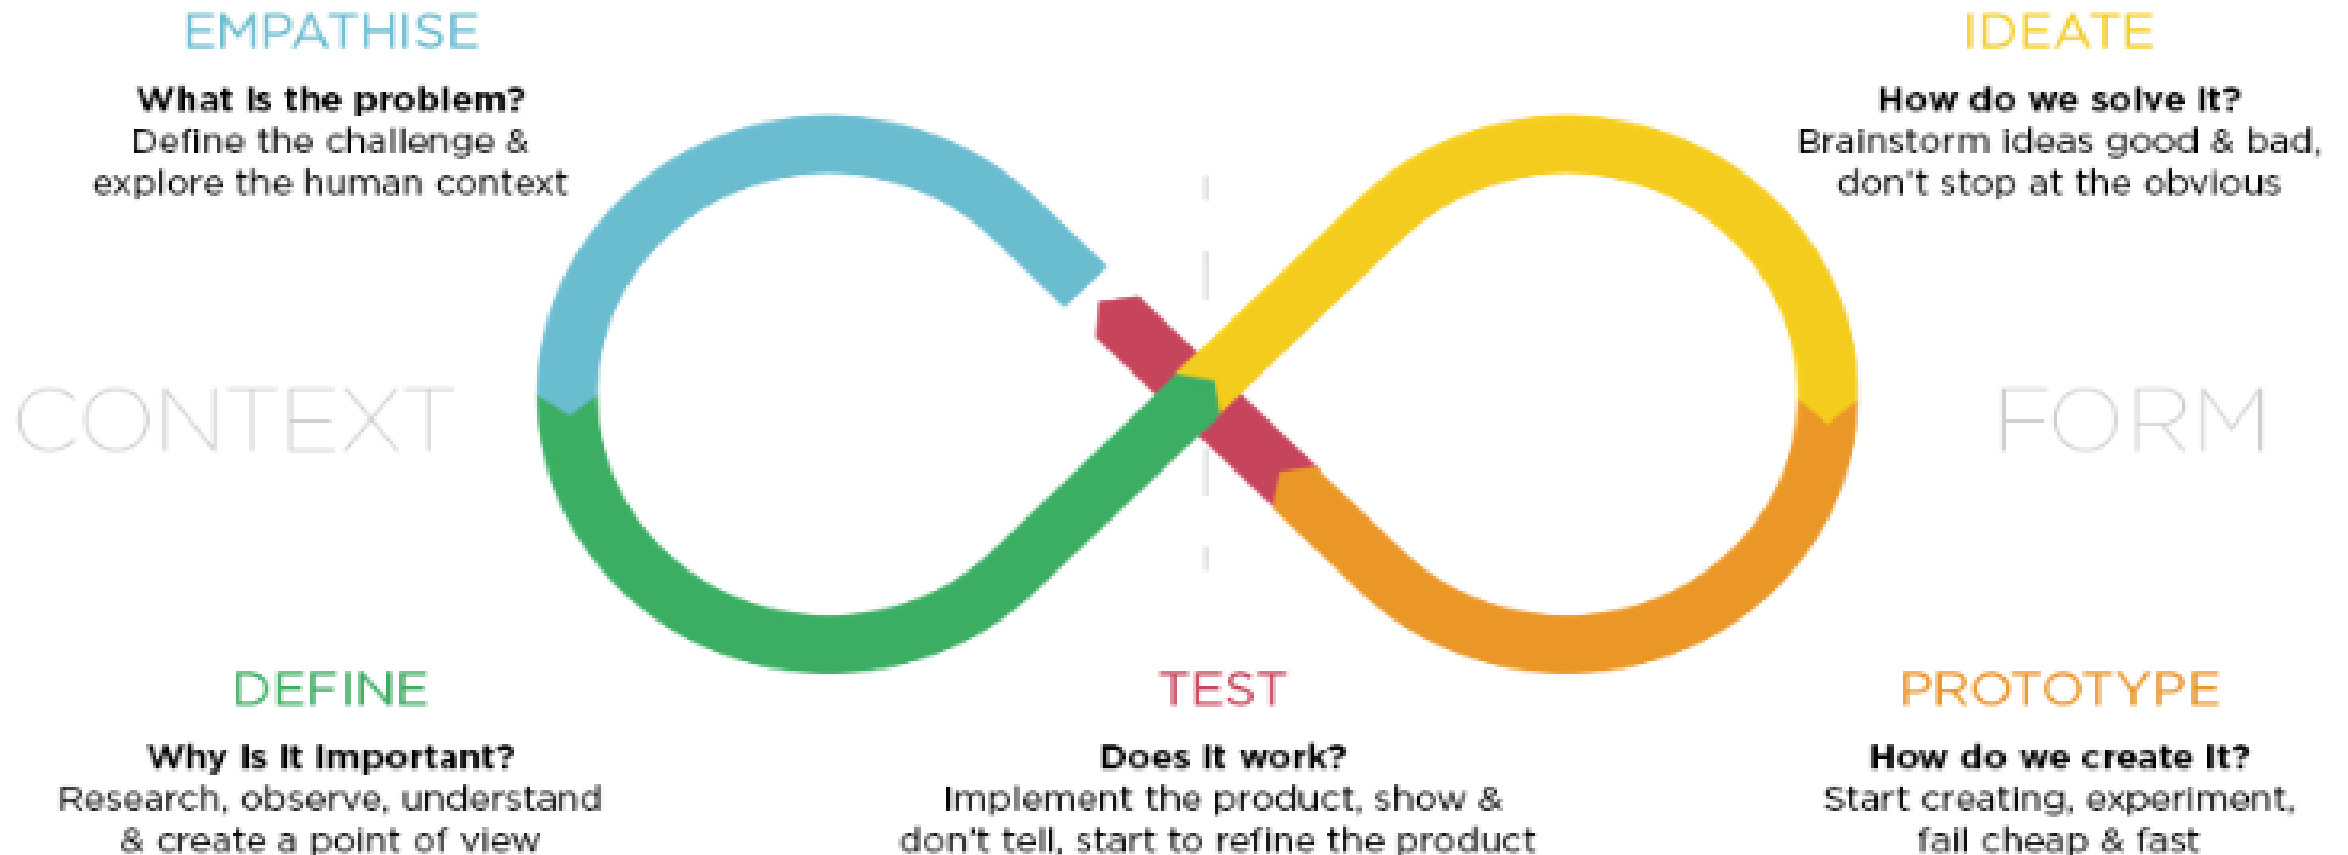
EMPATHISE

What is the problem?
Define the challenge & explore the human context

IDEATE

How do we solve it?
Brainstorm ideas good & bad, don't stop at the obvious

CONTEXT

FORM

DEFINE

Why is it important?
Research, observe, understand & create a point of view

TEST

Does it work?
Implement the product, show & don't tell, start to refine the product

PROTOTYPE

How do we create it?
Start creating, experiment, fail cheap & fast